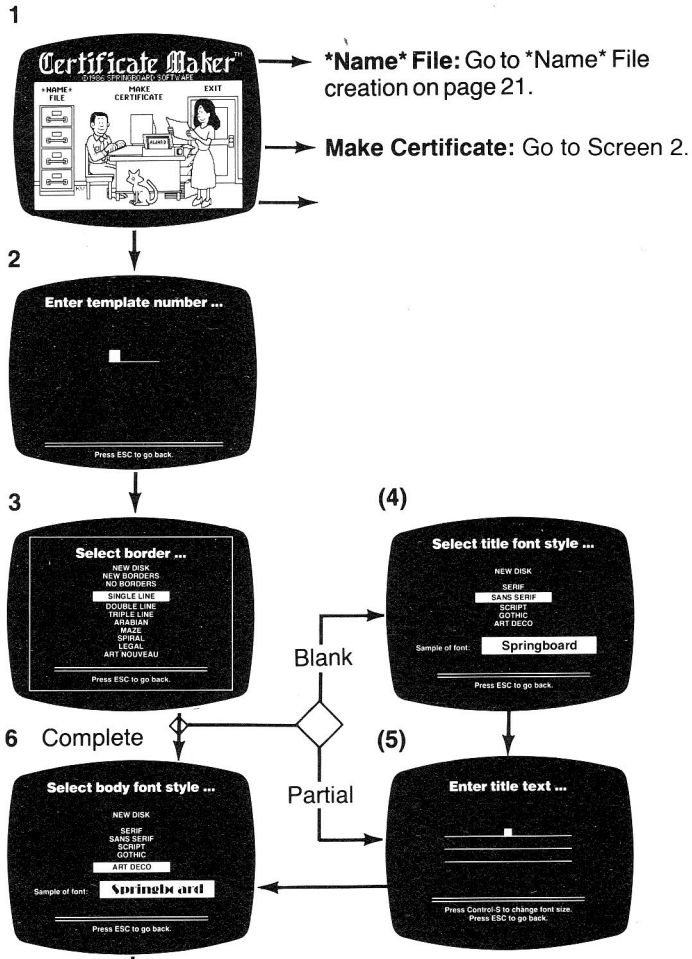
1

Certificate Maker™
©1986 SPRINGBOARD SOFTWARE
*NAME* FILE
MAKE CERTIFICATE
EXIT

**\*Name\* File:** Go to \*Name\* File creation on page 21.

**Make Certificate:** Go to Screen 2.

2

Enter template number ...

Press ESC to go back.

3

Select border ...
NEW DISK
NEW BORDERS
NO BORDERS
SINGLE LINE
DOUBLE LINE
TRIPLE LINE
ARABIAN
MAZE
SPIRAL
LEGAL
ART NOUVEAU

Press ESC to go back.

(4)

Select title font style ...
NEW DISK
SERIF
SANS SERIF
SCRIPT
GOTHIC
ART DECO
Sample of font: Springboard

Press ESC to go back.

Blank

6 Complete

Partial

(5)

Select body font style ...
NEW DISK
SERIF
SANS SERIF
SCRIPT
GOTHIC
ART DECO
Sample of font: Springboard

Press ESC to go back.

Enter title text ...

Press Control-S to change font size.
Press ESC to go back.